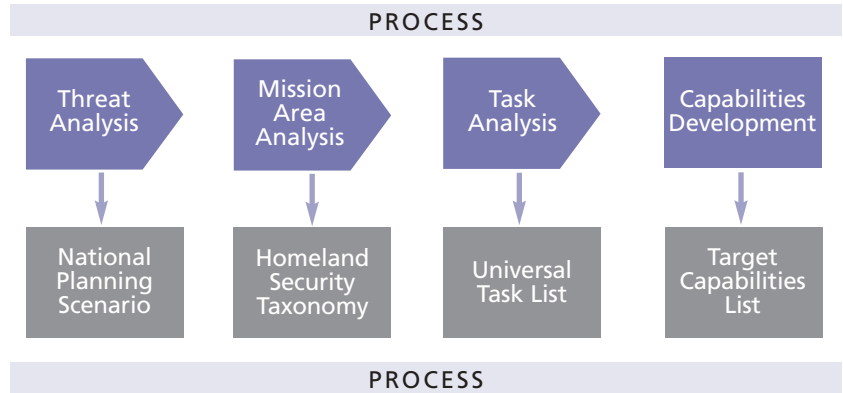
PROCESS

Threat Analysis

Mission Area Analysis

Task Analysis

Capabilities Development

National Planning Scenario

Homeland Security Taxonomy

Universal Task List

Target Capabilities List

PROCESS